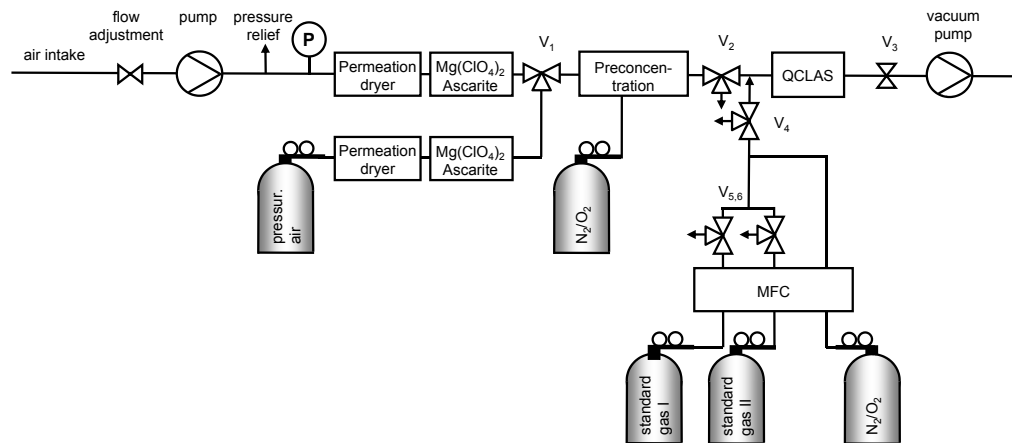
flow adjustment

pump

pressure relief

vacuum pump

air intake

P

Permeation dryer

$Mg(ClO_4)_2$ Ascarite

$V_1$

Preconcentration

$V_2$

QCLAS

$V_3$

$V_4$

Permeation dryer

$Mg(ClO_4)_2$ Ascarite

pressur. air

$N_2/O_2$

$V_{5,6}$

MFC

standard gas I

standard gas II

$N_2/O_2$